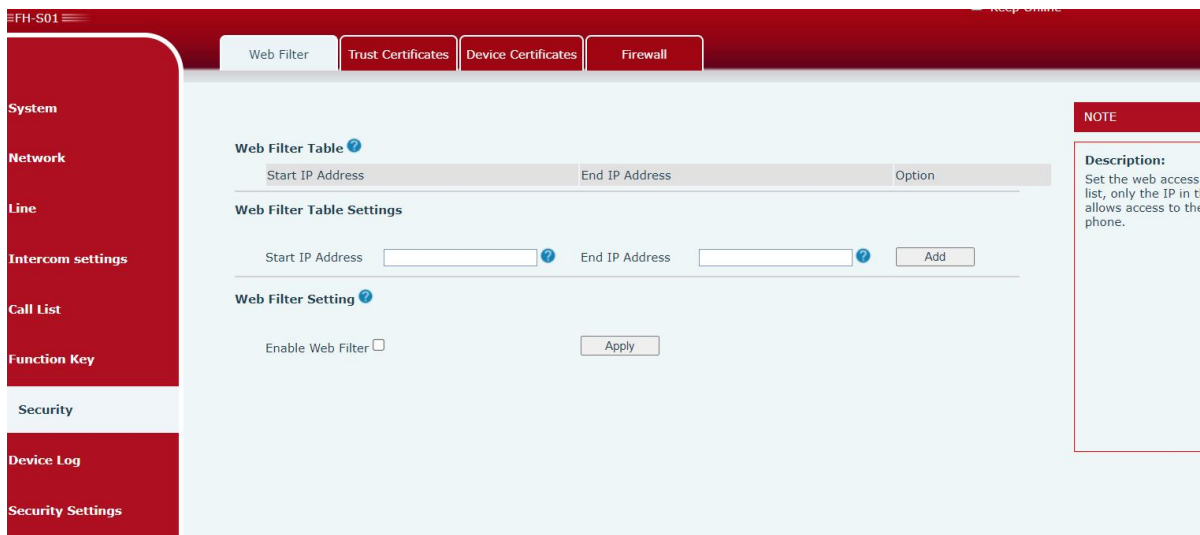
FH-S01

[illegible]

Web Filter
Trust Certificates
Device Certificates
Firewall

System
Network
Line
Intercom settings
Call List
Function Key
Security
Device Log
Security Settings

Web Filter Table

| Start IP Address | End IP Address | Option |
|---|---|---|

Web Filter Table Settings

Start IP Address
End IP Address
Add

Web Filter Setting

Enable Web Filter
Apply

NOTE

Description:
Set the web access list, only the IP in t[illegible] allows access to the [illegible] phone.